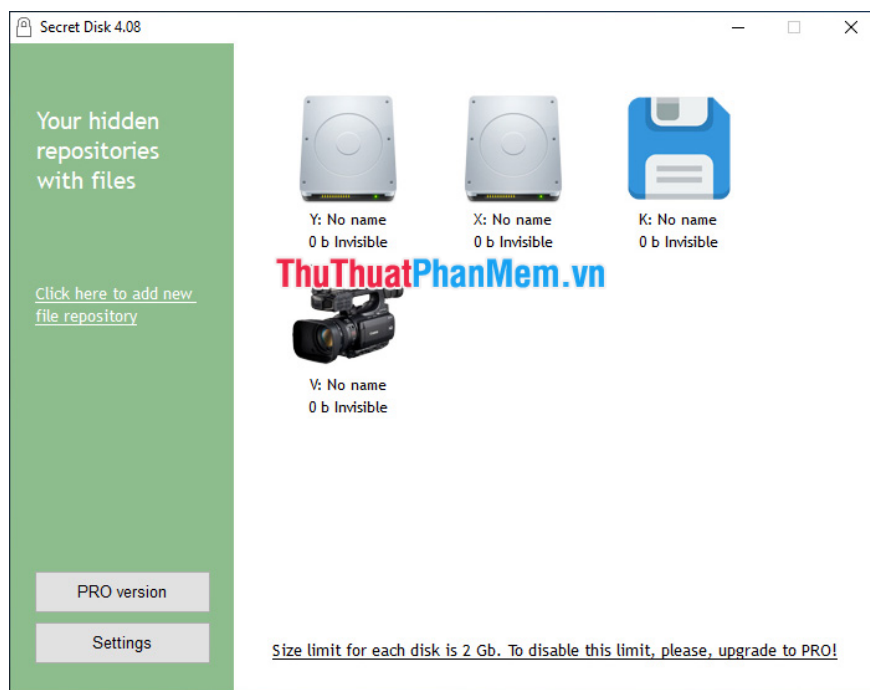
Secret Disk 4.08

Your hidden repositories with files

Click here to add new file repository

PRO version

Settings

Y: No name
0 b Invisible

X: No name
0 b Invisible

K: No name
0 b Invisible

ThuThuatPhanMem.vn

V: No name
0 b Invisible

Size limit for each disk is 2 Gb. To disable this limit, please, upgrade to PRO!